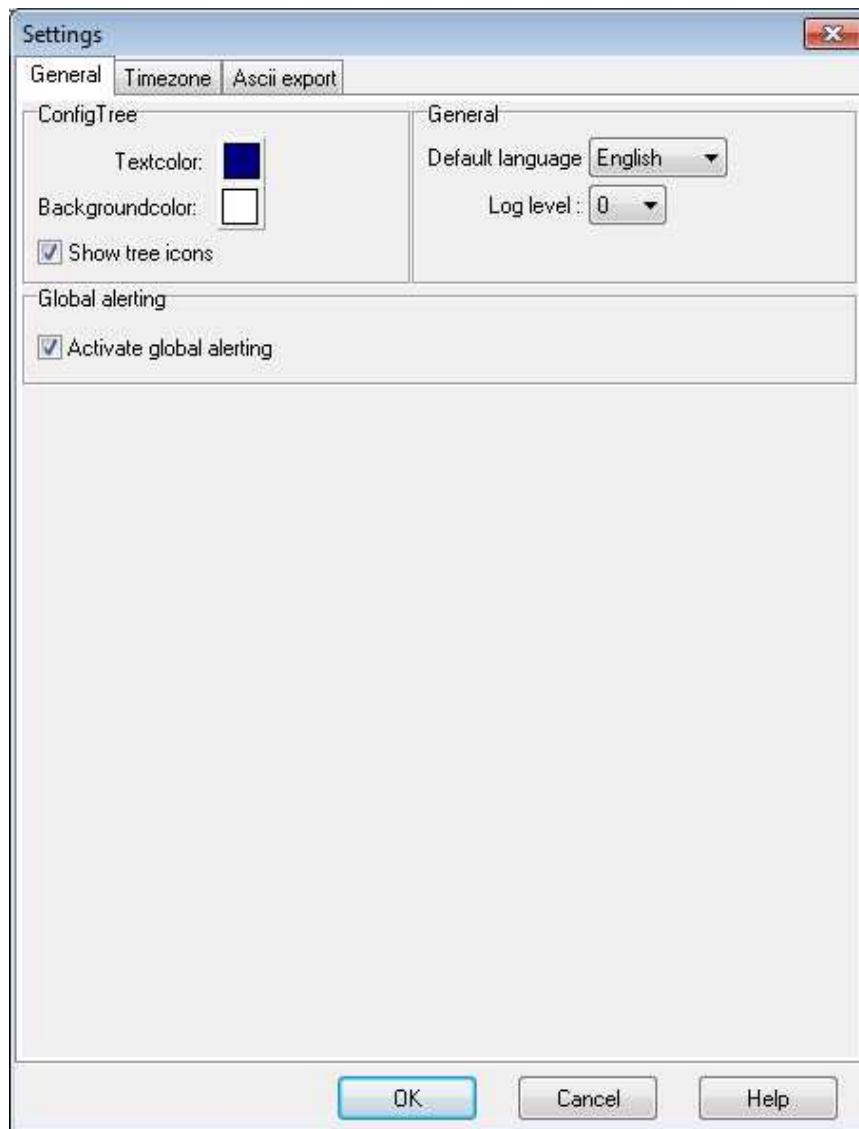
Settings

General Timezone Ascii export

ConfigTree

Textcolor:

Backgroundcolor:

Show tree icons

General

Default language English

Log level : 0

Global alerting

Activate global alerting

OK Cancel Help